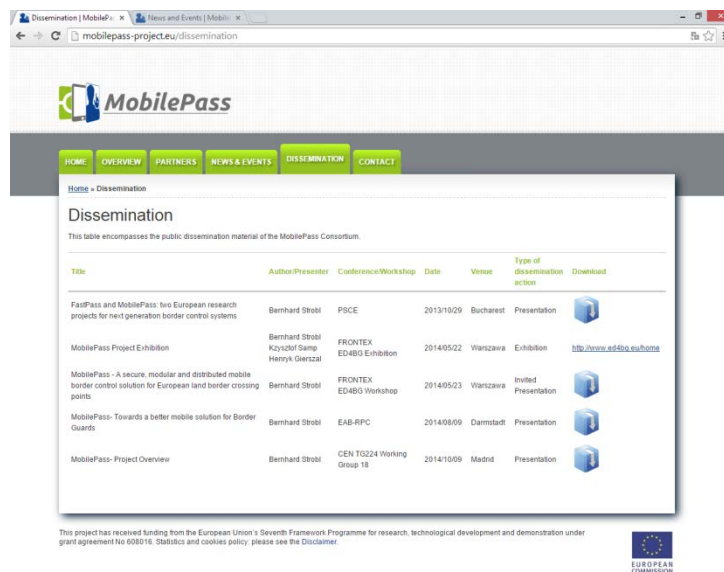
Dissemination | MobilePa ×
News and Events | Mobile ×
mobilepass-project.eu/dissemination

MobilePass

HOME
OVERVIEW
PARTNERS
NEWS & EVENTS
DISSEMINATION
CONTACT

Home » Dissemination

Dissemination

This table encompasses the public dissemination material of the MobilePass Consortium.

| Title | Author/Presenter | Conference/Workshop | Date | Venue | Type of dissemination action | Download |
|---|---|---|---|---|---|---|
| FastPass and MobilePass: two European research projects for next generation border control systems | Bernhard Strobl | PSCE | 2013/10/29 | Bucharest | Presentation | |
| MobilePass Project Exhibition | Bernhard Strobl Kzysztof Samp Henryk Gierszal | FRONTEX ED4BG Exhibition | 2014/05/22 | Warszawa | Exhibition | http://www.ed4bg.eu/home |
| MobilePass - A secure, modular and distributed mobile border control solution for European land border crossing points | Bernhard Strobl | FRONTEX ED4BG Workshop | 2014/05/23 | Warszawa | Invited Presentation | |
| MobilePass- Towards a better mobile solution for Border Guards | Bernhard Strobl | EAB-RPC | 2014/08/09 | Darmstadt | Presentation | |
| MobilePass- Project Overview | Bernhard Strobl | CEN TG224 Working Group 18 | 2014/10/09 | Madrid | Presentation | |

This project has received funding from the European Union's Seventh Framework Programme for research, technological development and demonstration under grant agreement No 608016. Statistics and cookies policy: please see the Disclaimer.

EUROPEAN COMMISSION